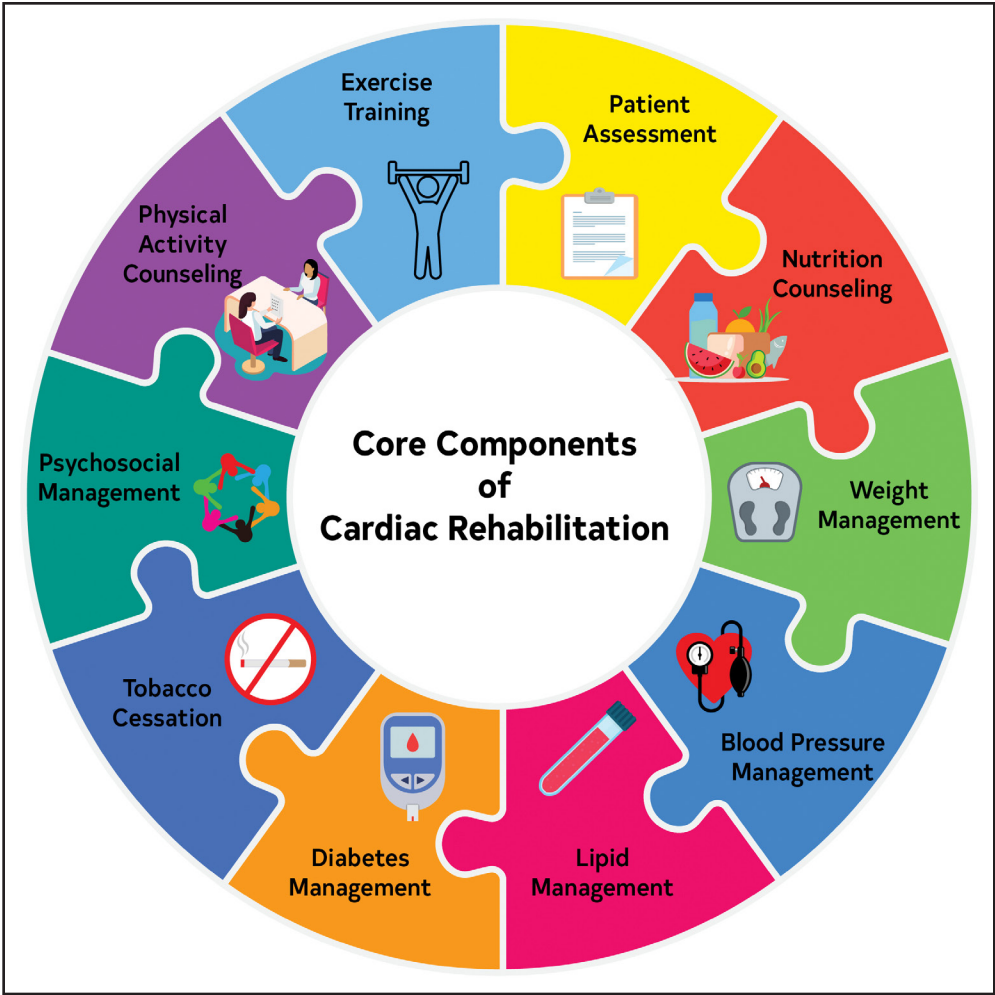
Core Components of Cardiac Rehabilitation

Exercise Training

Patient Assessment

Nutrition Counseling

Weight Management

Blood Pressure Management

Lipid Management

Diabetes Management

Tobacco Cessation

Psychosocial Management

Physical Activity Counseling